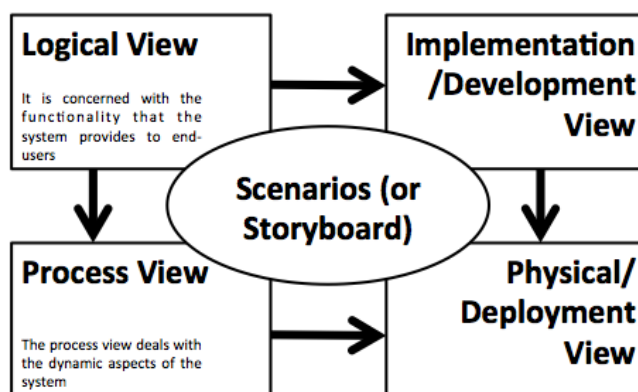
Logical View

It is concerned with the functionality that the system provides to end-users

Implementation /Development View

Scenarios (or Storyboard)

Process View

The process view deals with the dynamic aspects of the system

Physical/ Deployment View